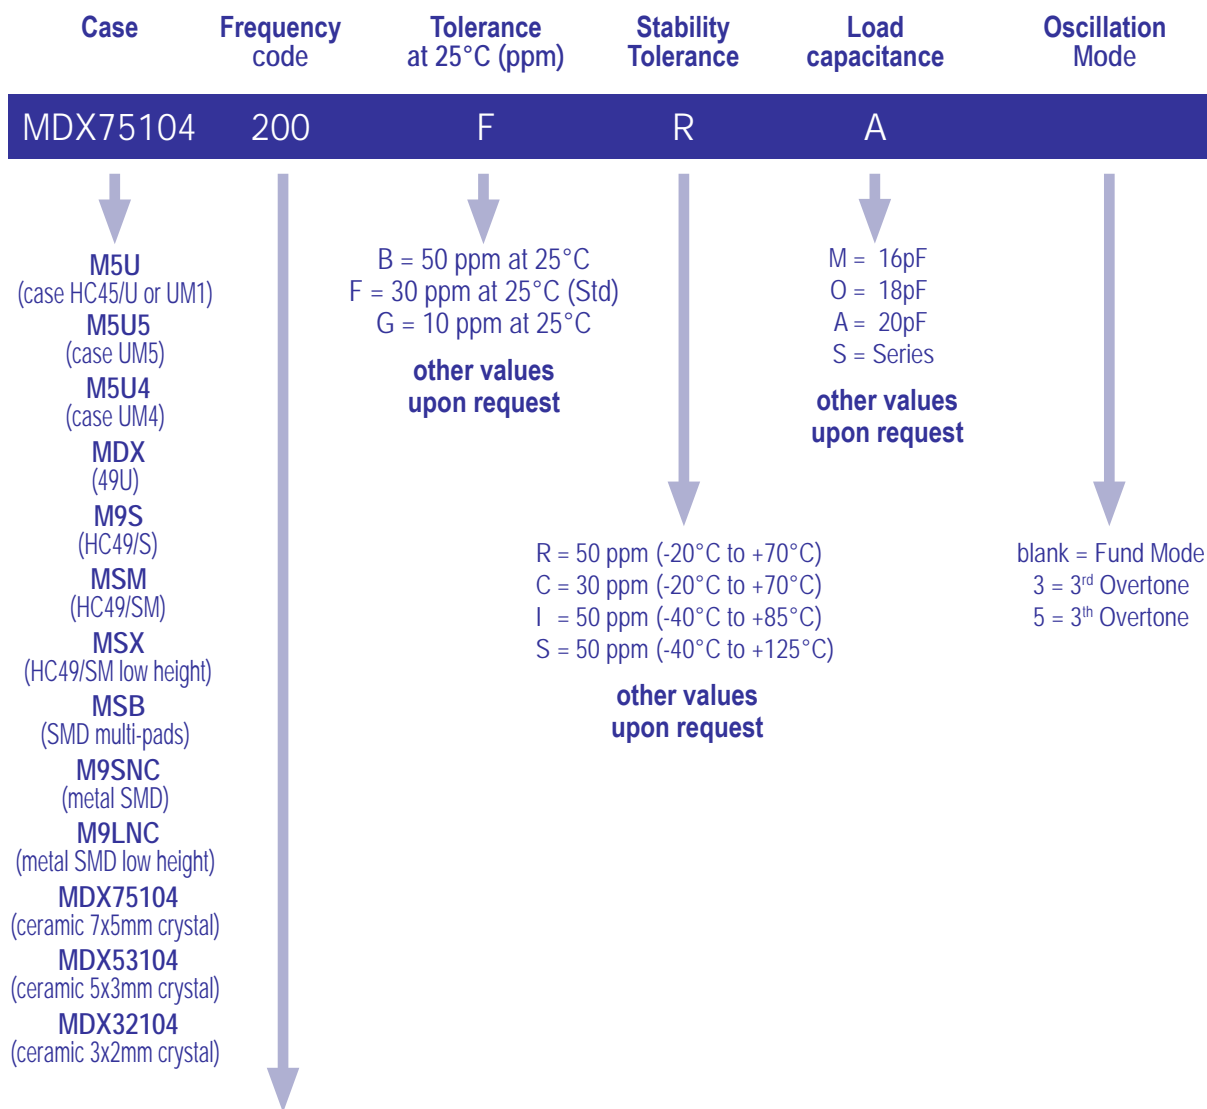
Case

Frequency code

Tolerance at 25°C (ppm)

Stability Tolerance

Load capacitance

Oscillation Mode

MDX75104 200 F R A

M5U
(case HC45/U or UM1)
M5U5
(case UM5)
M5U4
(case UM4)
MDX
(49U)
M9S
(HC49/S)
MSM
(HC49/SM)
MSX
(HC49/SM low height)
MSB
(SMD multi-pads)
M9SNC
(metal SMD)
M9LNC
(metal SMD low height)
MDX75104
(ceramic 7x5mm crystal)
MDX53104
(ceramic 5x3mm crystal)
MDX32104
(ceramic 3x2mm crystal)

B = 50 ppm at 25°C
F = 30 ppm at 25°C (Std)
G = 10 ppm at 25°C

other values upon request

M = 16pF
O = 18pF
A = 20pF
S = Series

other values upon request

R = 50 ppm (-20°C to +70°C)
C = 30 ppm (-20°C to +70°C)
I = 50 ppm (-40°C to +85°C)
S = 50 ppm (-40°C to +125°C)

other values upon request

blank = Fund Mode
3 = 3$^{rd}$ Overtone
5 = 3$^{th}$ Overtone